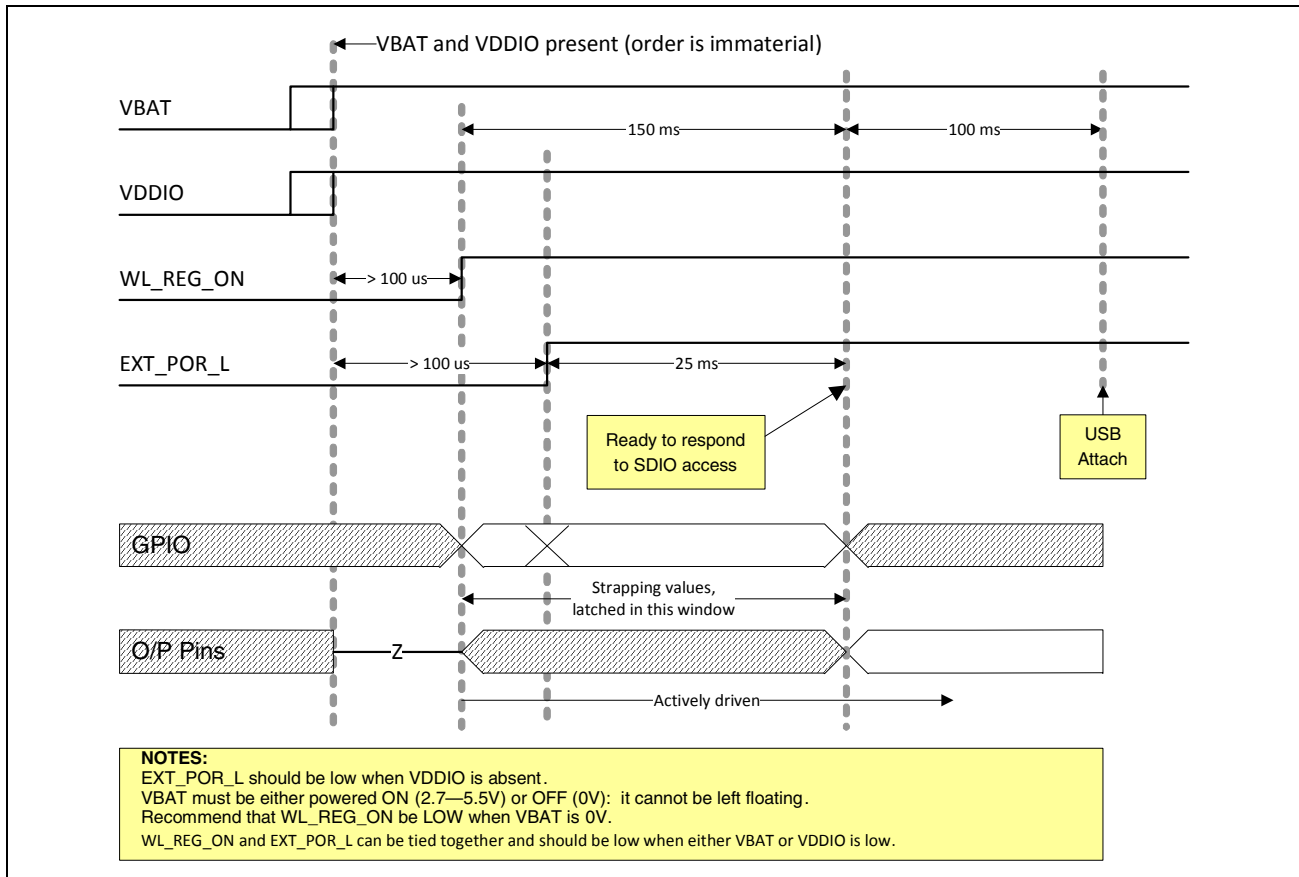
VBAT and VDDIO present (order is immaterial)

VBAT

150 ms

100 ms

VDDIO

WL_REG_ON

> 100 us

EXT_POR_L

> 100 us

25 ms

Ready to respond to SDIO access

USB Attach

GPIO

Strapping values, latched in this window

O/P Pins

Z

Actively driven

NOTES:
EXT_POR_L should be low when VDDIO is absent.
VBAT must be either powered ON (2.7—5.5V) or OFF (0V): it cannot be left floating.
Recommend that WL_REG_ON be LOW when VBAT is 0V.
WL_REG_ON and EXT_POR_L can be tied together and should be low when either VBAT or VDDIO is low.